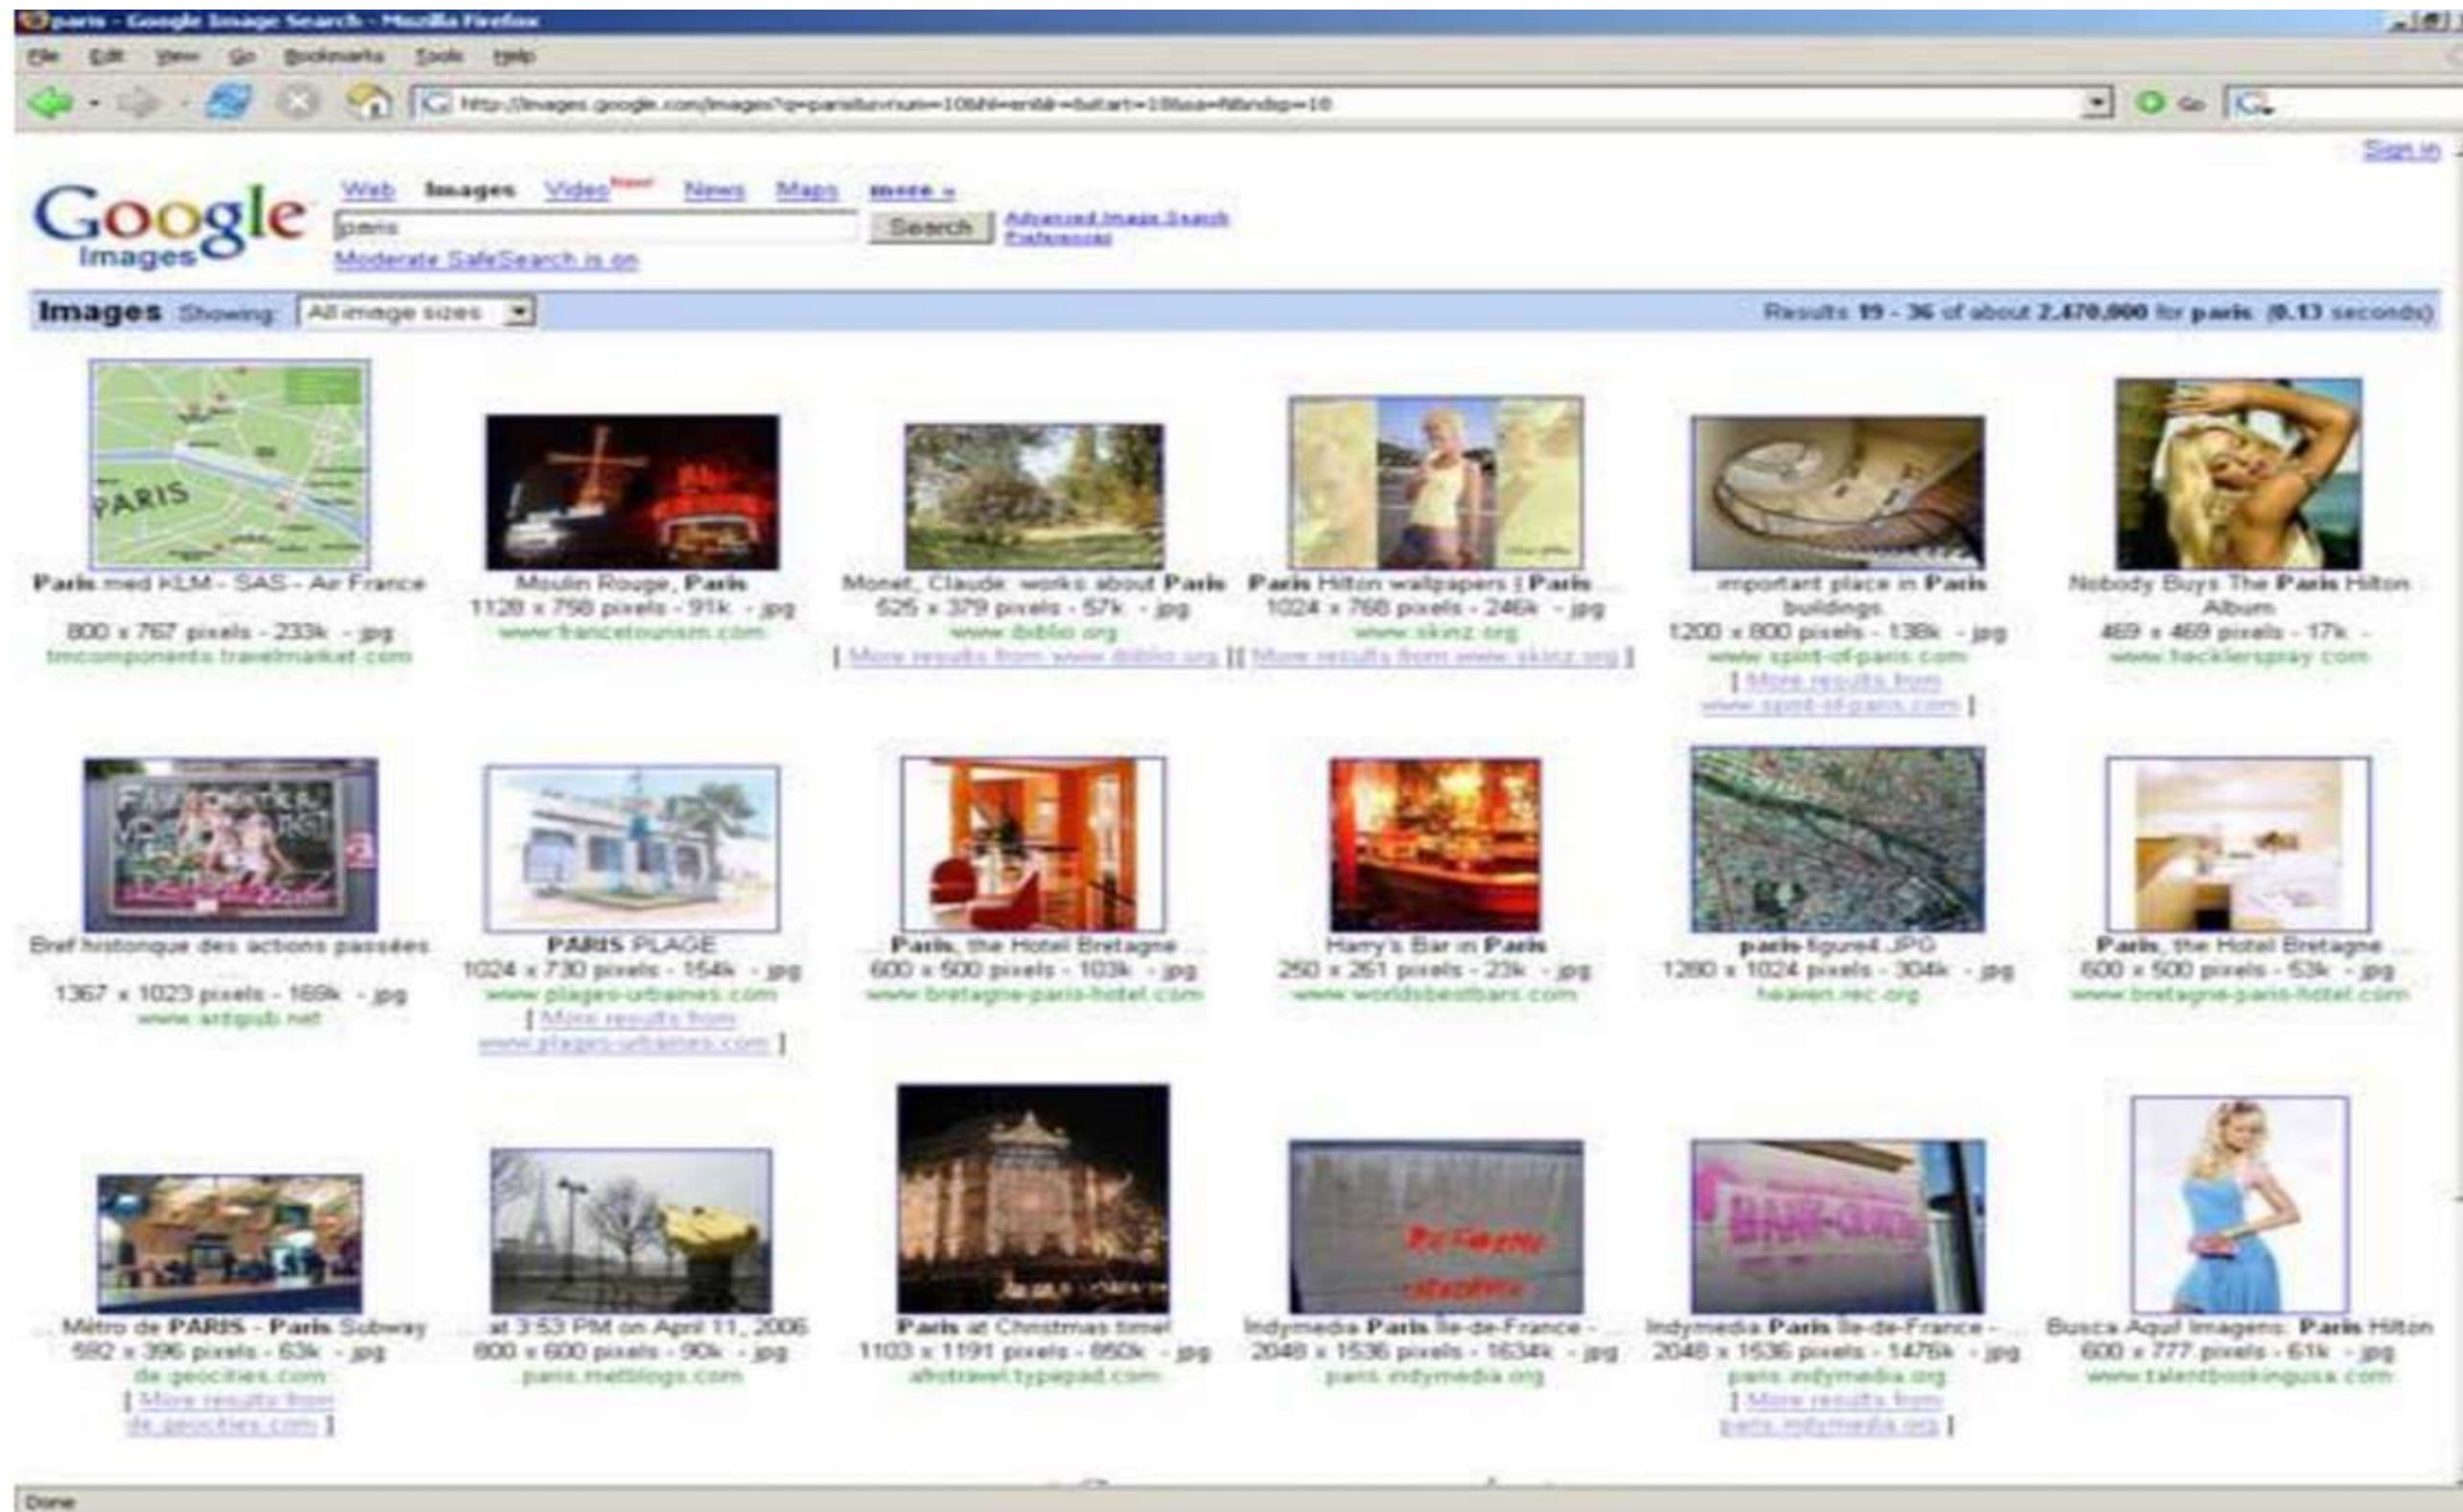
paris - Google Image Search - Mozilla Firefox

File Edit View Go Bookmarks Tools Help

http://images.google.com/images?q=paris&svnum=10&hl=en&lr=&start=18&sa=N&ndsp=18

Go

Sign in

Google Images

Web Images Video New! News Maps more »

paris

Search

Advanced Image Search
Preferences

Moderate SafeSearch is on

Images Showing: All image sizes

Results 19 - 36 of about 2,470,000 for paris. (0.13 seconds)

Paris med KLM - SAS - Air France
800 x 767 pixels - 233k - jpg
tmcomponents.travelmarket.com

Moulin Rouge, Paris
1128 x 758 pixels - 91k - jpg
www.francetourism.com

Monet, Claude: works about Paris
525 x 379 pixels - 57k - jpg
www.ibiblio.org
[ More results from www.ibiblio.org ]

Paris Hilton wallpapers | Paris ...
1024 x 768 pixels - 246k - jpg
www.skinz.org
[ More results from www.skinz.org ]

... important place in Paris buildings.
1200 x 800 pixels - 138k - jpg
www.spirit-of-paris.com
[ More results from www.spirit-of-paris.com ]

Nobody Buys The Paris Hilton Album
469 x 469 pixels - 17k -
www.hecklerspray.com

Bref historique des actions passées ...
1367 x 1023 pixels - 169k - jpg
www.artgsub.net

PARIS PLAGE
1024 x 730 pixels - 154k - jpg
www.plages-urbaines.com
[ More results from www.plages-urbaines.com ]

Paris, the Hotel Bretagne ...
600 x 500 pixels - 103k - jpg
www.bretagne-paris-hotel.com

Harry's Bar in Paris
250 x 261 pixels - 23k - jpg
www.worldsbestbars.com

paris-figure4.JPG
1280 x 1024 pixels - 304k - jpg
heaven.rec.org

Paris, the Hotel Bretagne ...
600 x 500 pixels - 53k - jpg
www.bretagne-paris-hotel.com

... Métro de PARIS - Paris Subway
592 x 396 pixels - 63k - jpg
de.geocities.com
[ More results from de.geocities.com ]

... at 3:53 PM on April 11, 2006
800 x 600 pixels - 90k - jpg
paris.metblogs.com

Paris at Christmas time!
1103 x 1191 pixels - 850k - jpg
afrotravel.typepad.com

Indymedia Paris Ile-de-France - ...
2048 x 1536 pixels - 1634k - jpg
paris.indymedia.org

Indymedia Paris Ile-de-France - ...
2048 x 1536 pixels - 1476k - jpg
paris.indymedia.org
[ More results from paris.indymedia.org ]

Busca Aquí Imagens: Paris Hilton
600 x 777 pixels - 61k - jpg
www.talentbookingusa.com

Done